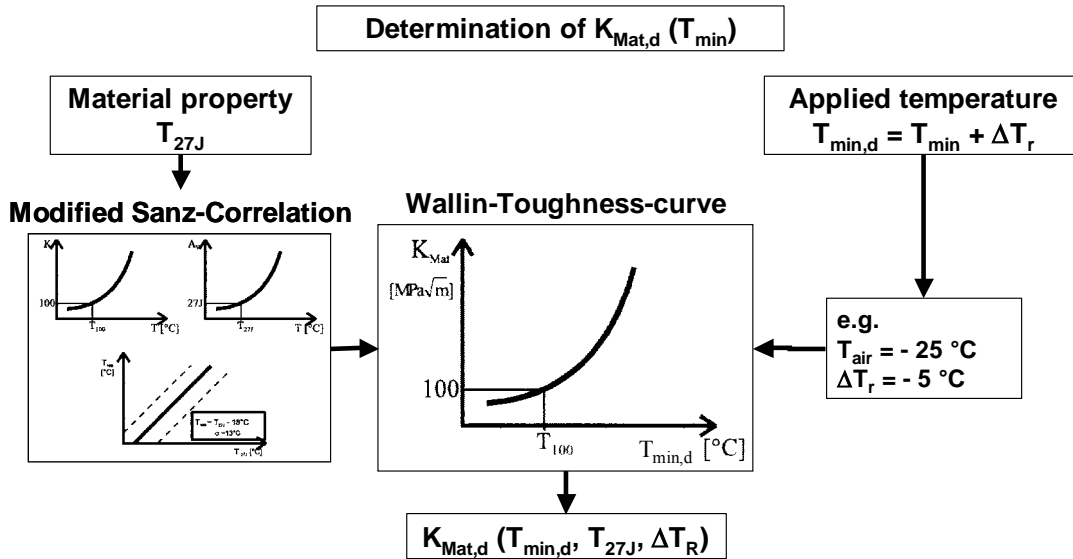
Determination of $K_{Mat,d}$ ($T_{min}$)

Material property
$T_{27J}$

Applied temperature
$T_{min,d} = T_{min} + \Delta T_r$

Modified Sanz-Correlation

K
100
$T_{100}$
T [°C]

$A_v$
27J
$T_{27J}$
T [°C]

$T_{100}$
[°C]
$T_{100} - T_{27J}$ - 18°C
σ =13°C
$T_{27J}$ [°C]

Wallin-Toughness-curve

$K_{Mat}$
[MPa$\sqrt{m}$]
100
$T_{100}$
$T_{min,d}$ [°C]

e.g.
$T_{air}$ = - 25 °C
$\Delta T_r$ = - 5 °C

$K_{Mat,d}$ ($T_{min,d}$, $T_{27J}$, $\Delta T_R$)